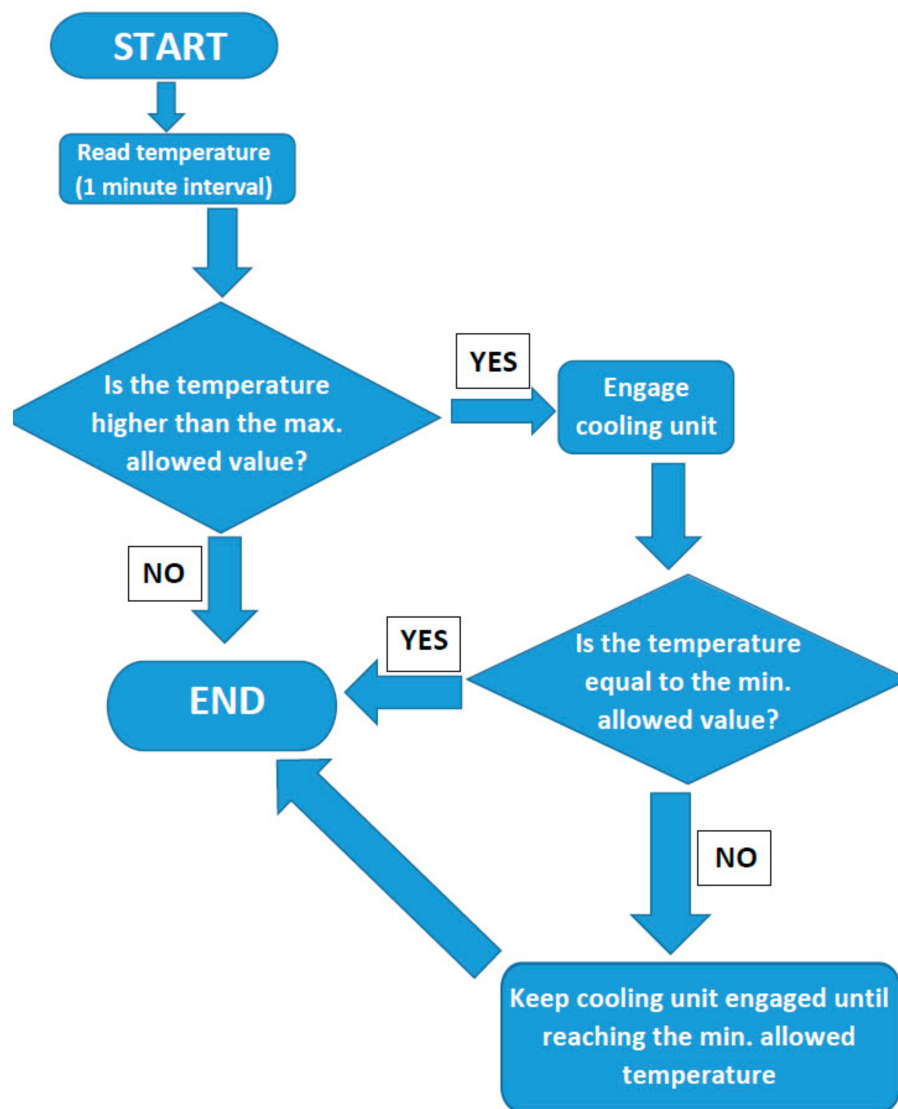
START

Read temperature (1 minute interval)

Is the temperature higher than the max. allowed value?

YES

Engage cooling unit

NO

YES

Is the temperature equal to the min. allowed value?

END

NO

Keep cooling unit engaged until reaching the min. allowed temperature